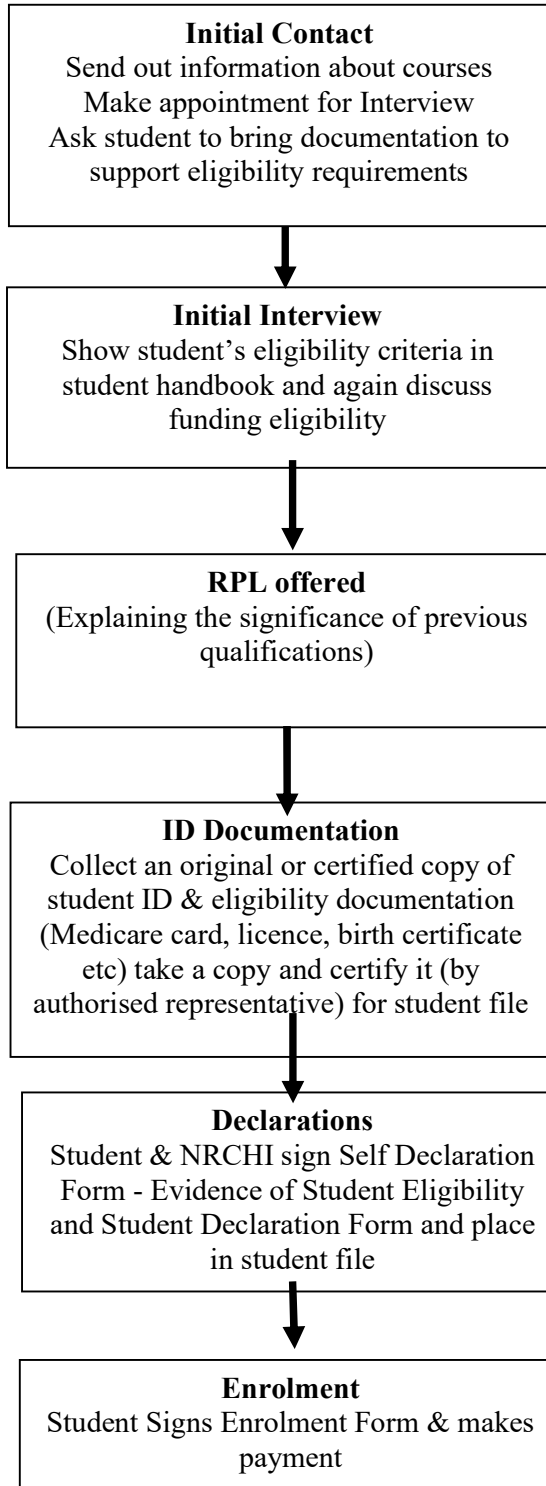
**Initial Contact**
Send out information about courses
Make appointment for Interview
Ask student to bring documentation to support eligibility requirements

**Initial Interview**
Show student's eligibility criteria in student handbook and again discuss funding eligibility

**RPL offered**
(Explaining the significance of previous qualifications)

**ID Documentation**
Collect an original or certified copy of student ID & eligibility documentation (Medicare card, licence, birth certificate etc) take a copy and certify it (by authorised representative) for student file

**Declarations**
Student & NRCHI sign Self Declaration Form - Evidence of Student Eligibility and Student Declaration Form and place in student file

**Enrolment**
Student Signs Enrolment Form & makes payment